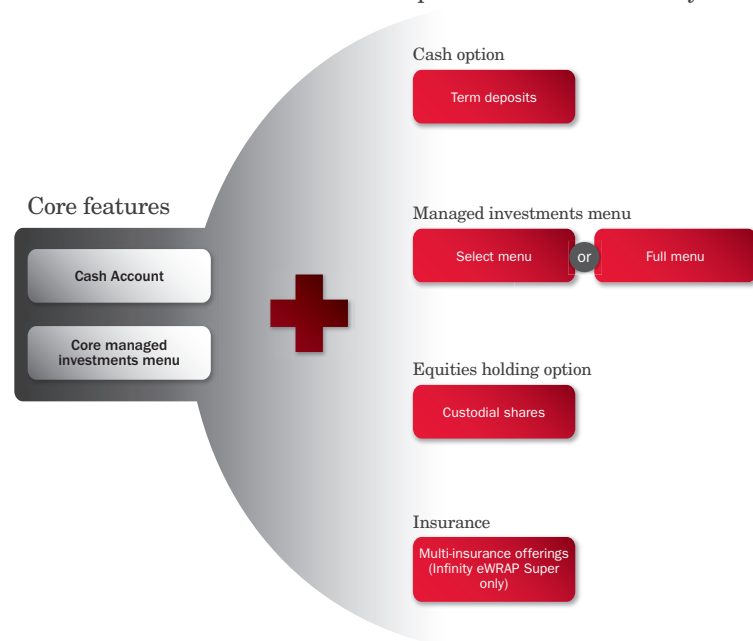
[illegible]

Cash option

Term deposits

Core features

Cash Account

Core managed investments menu

Managed investments menu

Select menu

or

Full menu

Equities holding option

Custodial shares

Insurance

Multi-insurance offerings (Infinity eWRAP Super only)